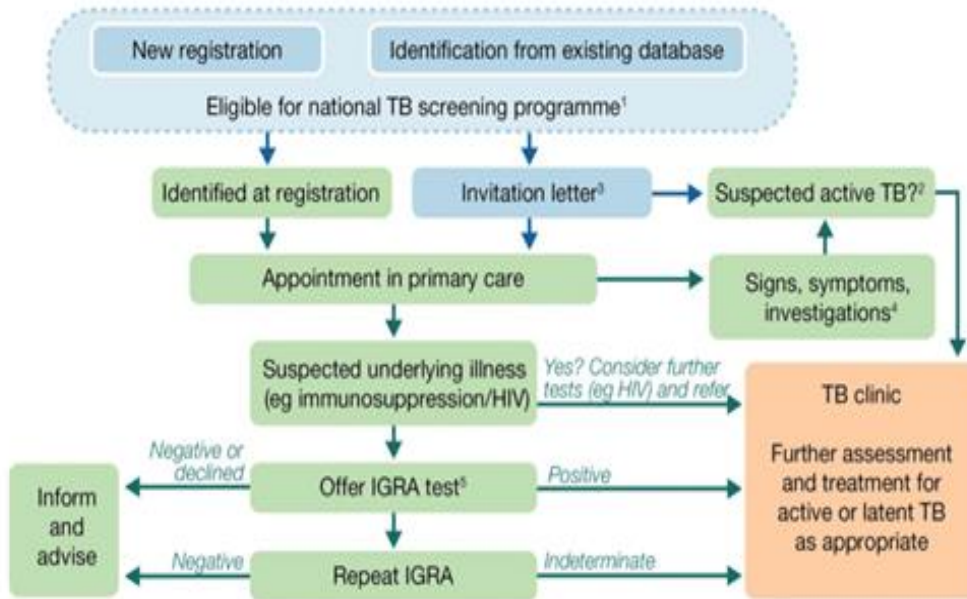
New registration

Identification from existing database

Eligible for national TB screening programme$^1$

Identified at registration

Invitation letter$^3$

Suspected active TB?$^2$

Appointment in primary care

Signs, symptoms, investigations$^4$

Suspected underlying illness (eg immunosuppression/HIV)

Yes? Consider further tests (eg HIV) and refer

TB clinic

Further assessment and treatment for active or latent TB as appropriate

Negative or declined

Offer IGRA test$^5$

Positive

Inform and advise

Negative

Repeat IGRA

Indeterminate